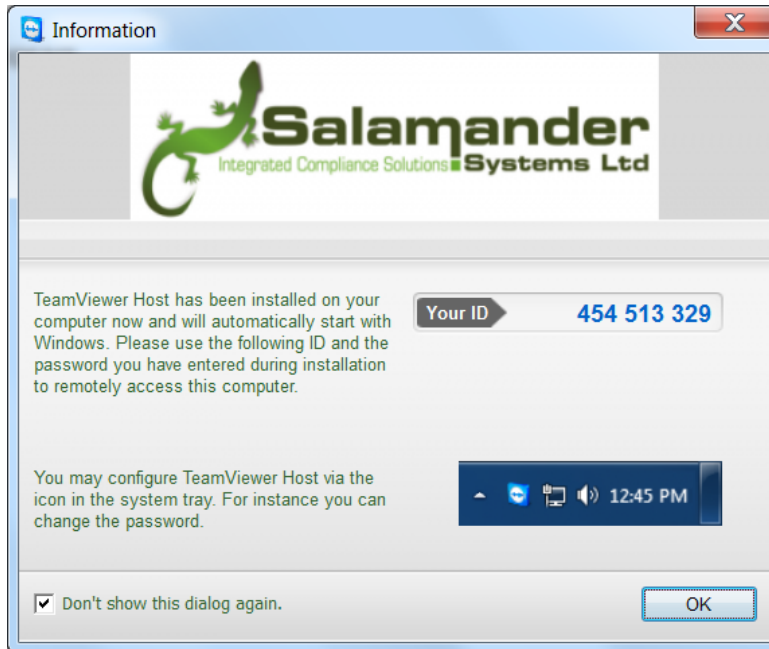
Information

Salamander
Integrated Compliance Solutions Systems Ltd

TeamViewer Host has been installed on your computer now and will automatically start with Windows. Please use the following ID and the password you have entered during installation to remotely access this computer.

Your ID 454 513 329

You may configure TeamViewer Host via the icon in the system tray. For instance you can change the password.

12:45 PM

Don't show this dialog again.

OK